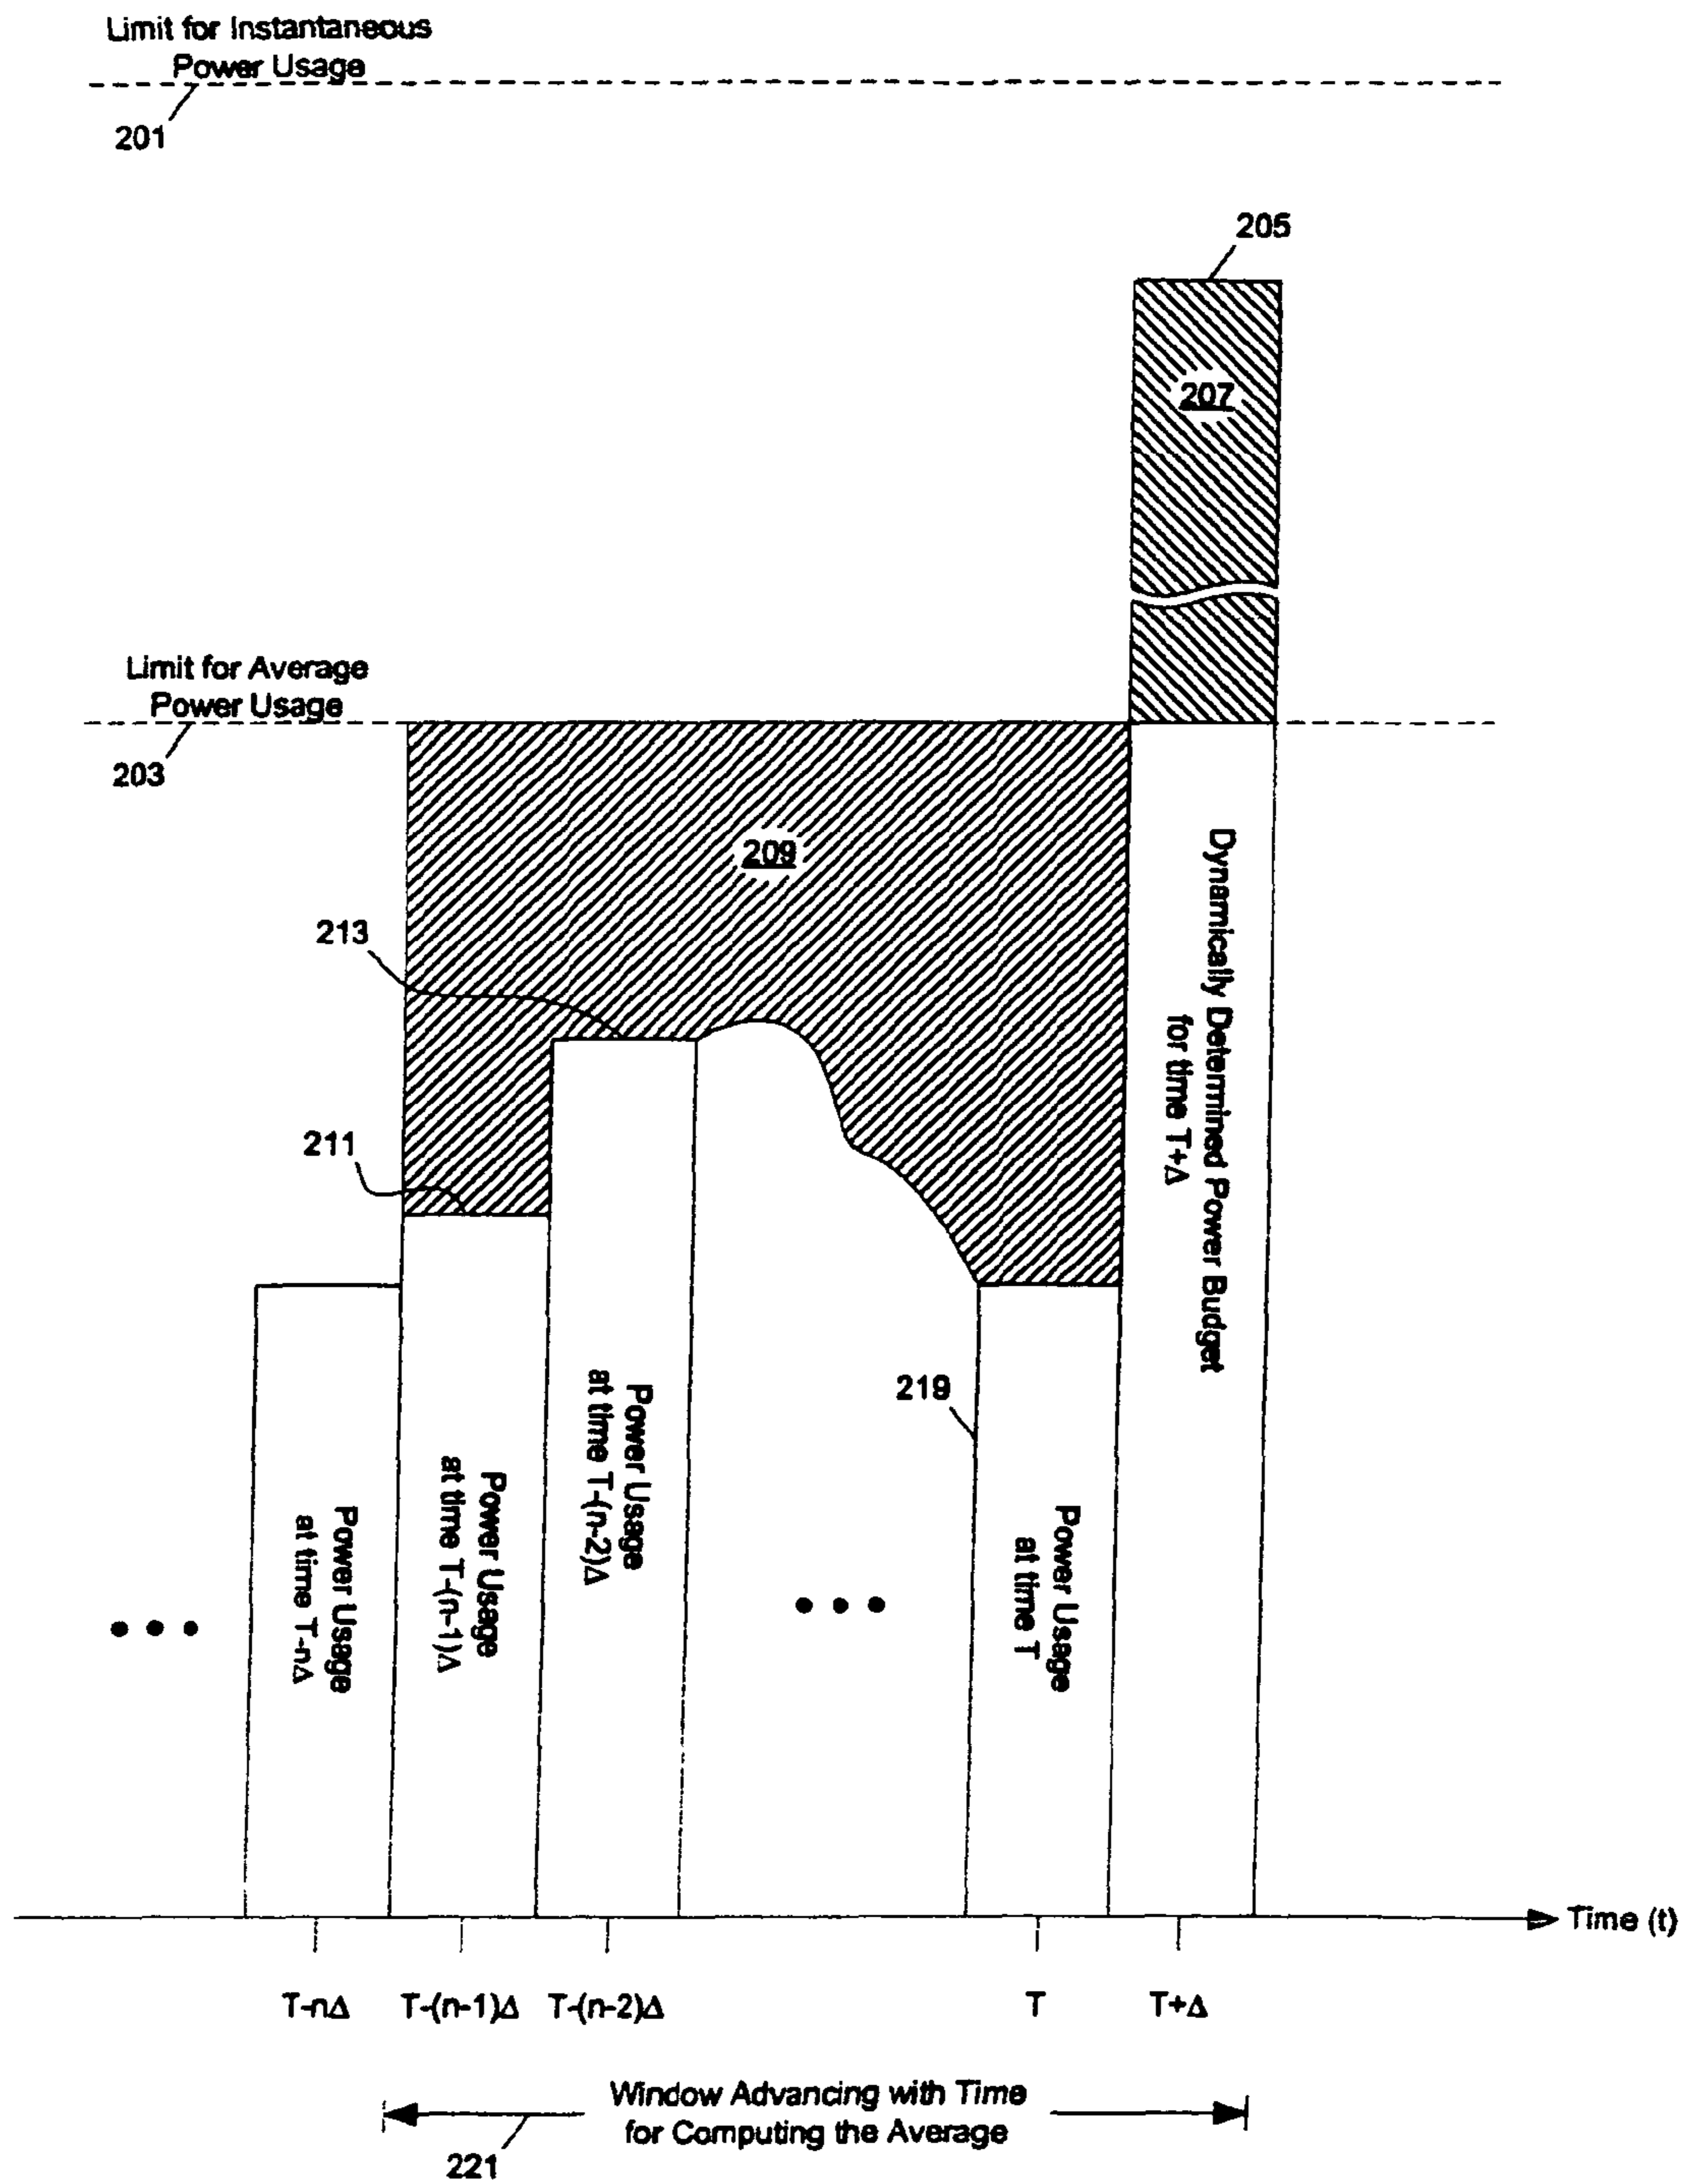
Limit for Instantaneous Power Usage

201

205

207

Limit for Average Power Usage

203

209

Dynamically Determined Power Budget for time T+Δ

213

211

219

Power Usage at time T-nΔ

Power Usage at time T-(n-1)Δ

Power Usage at time T-(n-2)Δ

• • •

• • •

Power Usage at time T

Time (t)

T-nΔ

T-(n-1)Δ

T-(n-2)Δ

T

T+Δ

Window Advancing with Time for Computing the Average

221